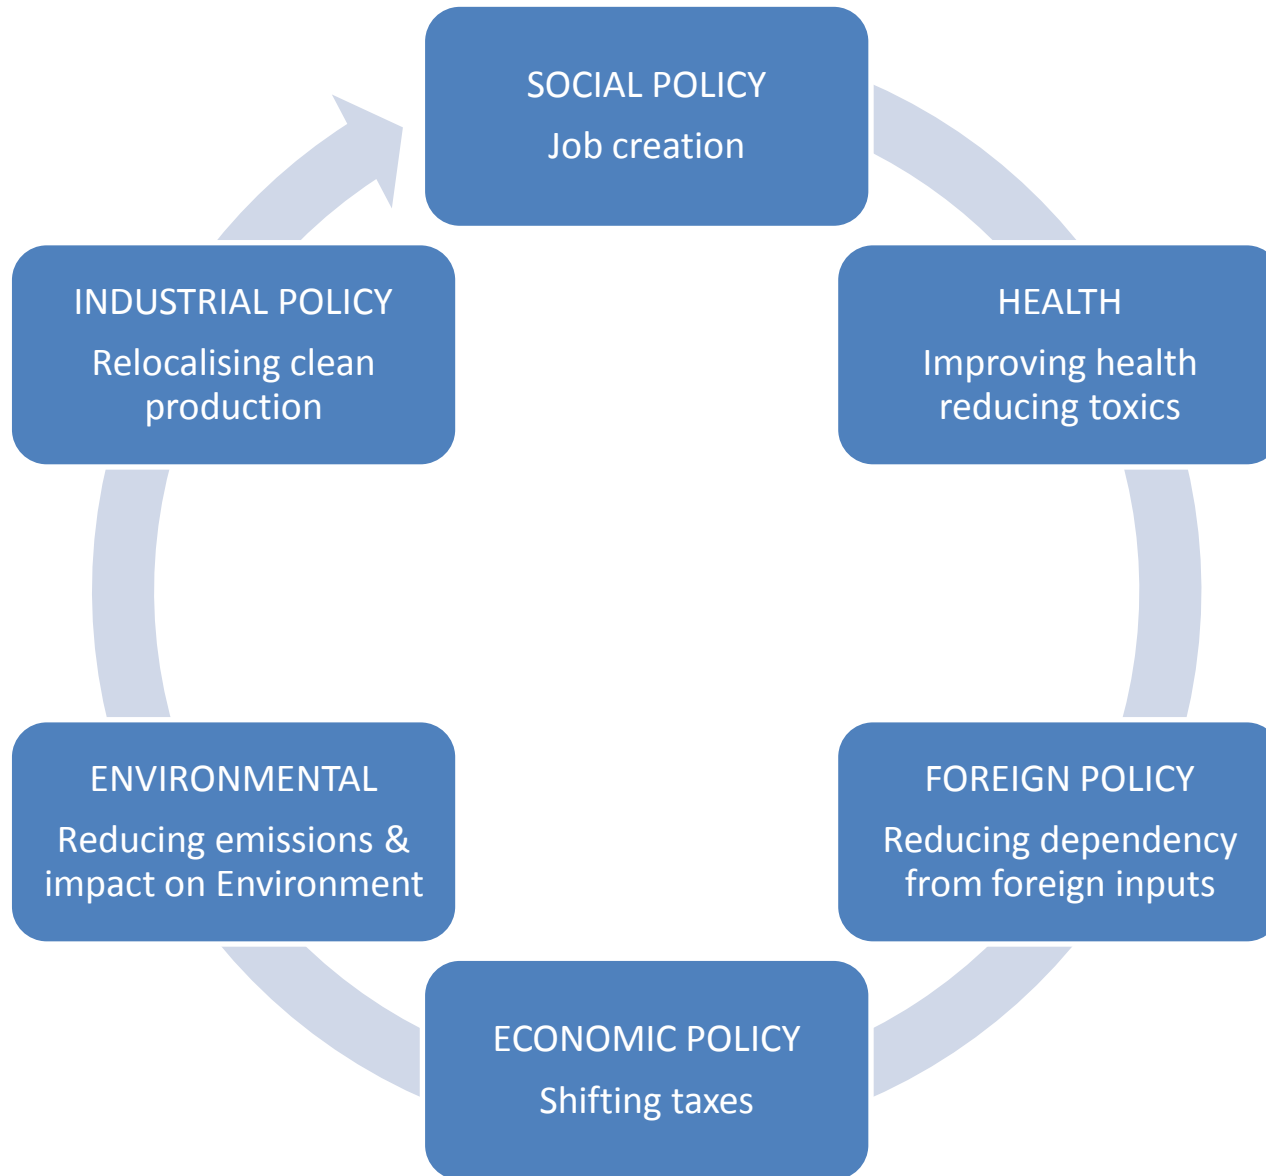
SOCIAL POLICY
Job creation

HEALTH
Improving health reducing toxics

FOREIGN POLICY
Reducing dependency from foreign inputs

ECONOMIC POLICY
Shifting taxes

ENVIRONMENTAL
Reducing emissions & impact on Environment

INDUSTRIAL POLICY
Relocalising clean production